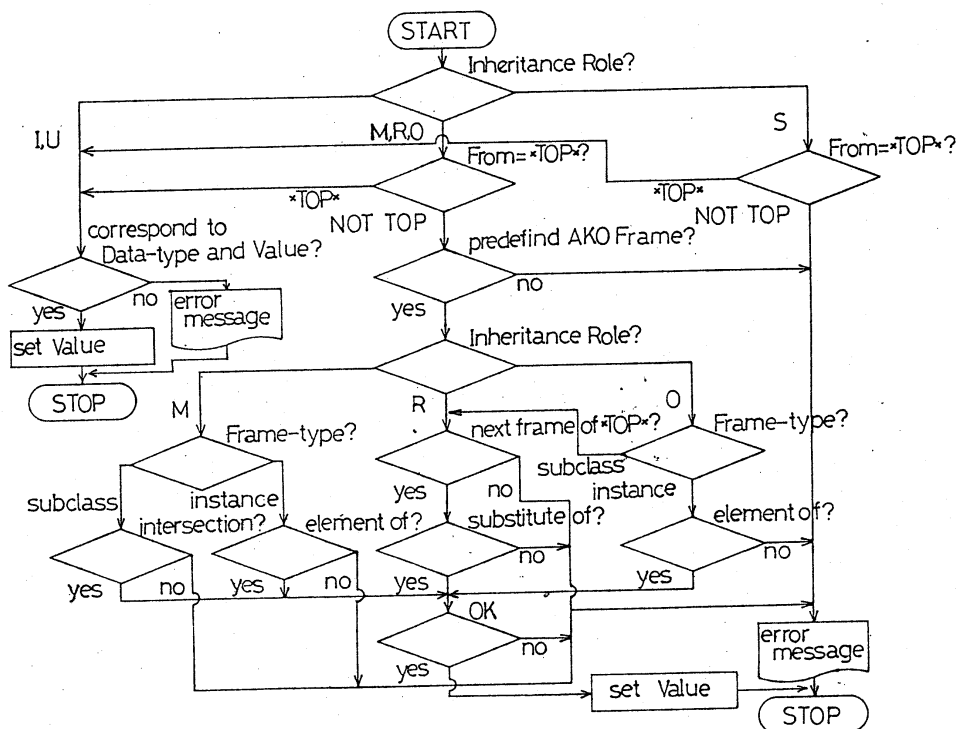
START

Inheritance Role?

I,U

M,R,O

S

From=*TOP*?

From=*TOP*?

*TOP*

*TOP*

NOT TOP

NOT TOP

correspond to Data-type and Value?

predefind AKO Frame?

no

no

yes

error message

yes

set Value

Inheritance Role?

STOP

M

R

O

next frame of *TOP*?

Frame-type?

Frame-type?

subclass

yes

no

subclass

instance

instance

intersection?

element of?

substitute of?

element of?

no

no

yes

no

yes

no

yes

yes

OK

no

error message

yes

set Value

STOP